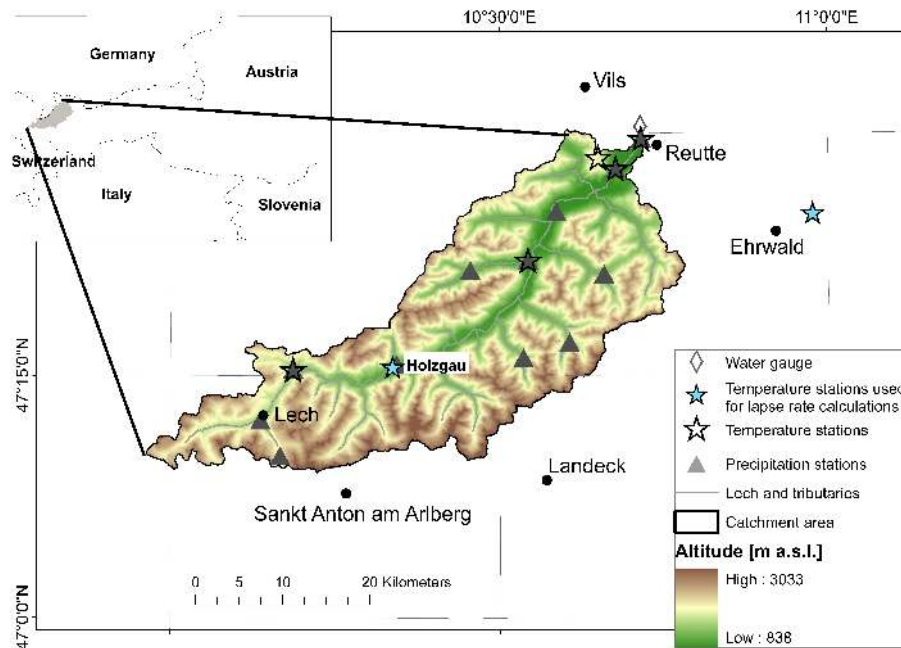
10°30'0"E

11°0'0"E

Germany

Austria

Switzerland

Italy

Slovenia

Vils

Reutte

Ehrwald

Holzgau

Lech

Landeck

Sankt Anton am Arlberg

47°15'0"N

47°0'0"N

0 5 10 20 Kilometers

Water gauge

Temperature stations used for lapse rate calculations

Temperature stations

Precipitation stations

Lech and tributaries

Catchment area

Altitude [m a.s.l.]

High : 3033

Low : 838